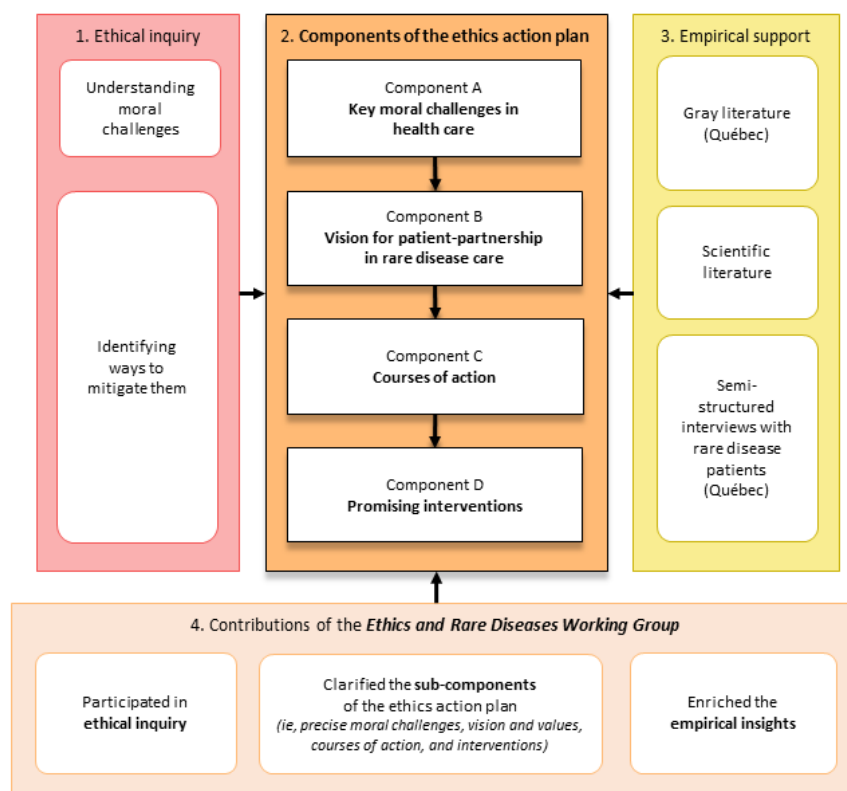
1. Ethical inquiry

Understanding moral challenges

Identifying ways to mitigate them

2. Components of the ethics action plan

Component A
Key moral challenges in health care

Component B
Vision for patient-partnership in rare disease care

Component C
Courses of action

Component D
Promising interventions

3. Empirical support

Gray literature (Québec)

Scientific literature

Semi-structured interviews with rare disease patients (Québec)

4. Contributions of the Ethics and Rare Diseases Working Group

Participated in ethical inquiry

Clarified the sub-components of the ethics action plan
(ie, precise moral challenges, vision and values, courses of action, and interventions)

Enriched the empirical insights